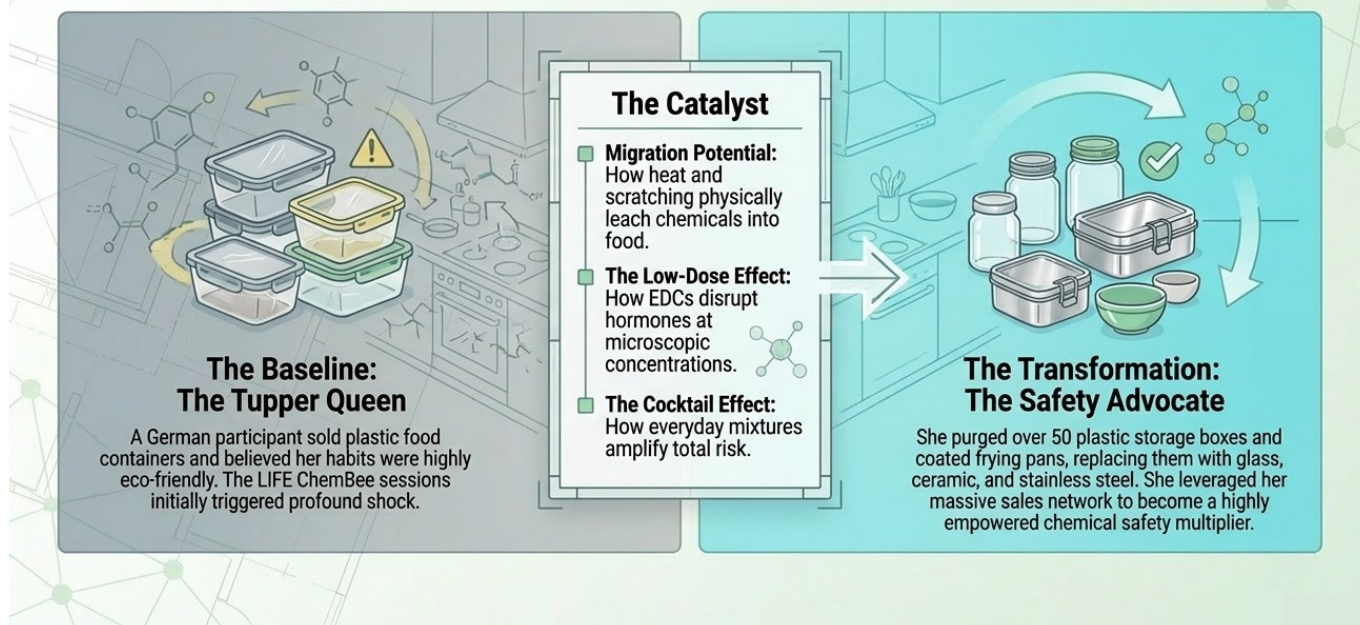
The Baseline:
The Tupper Queen

A German participant sold plastic food containers and believed her habits were highly eco-friendly. The LIFE ChemBee sessions initially triggered profound shock.

The Catalyst

Migration Potential: How heat and scratching physically leach chemicals into food.

The Low-Dose Effect: How EDCs disrupt hormones at microscopic concentrations.

The Cocktail Effect: How everyday mixtures amplify total risk.

The Transformation:
The Safety Advocate

She purged over 50 plastic storage boxes and coated frying pans, replacing them with glass, ceramic, and stainless steel. She leveraged her massive sales network to become a highly empowered chemical safety multiplier.